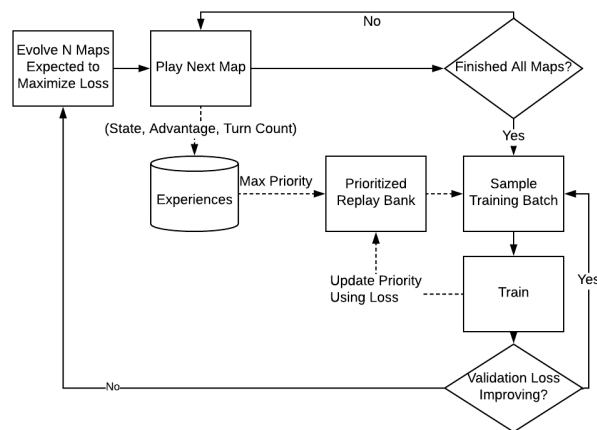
No

Evolve N Maps Expected to Maximize Loss

Play Next Map

Finished All Maps?

(State, Advantage, Turn Count)

Yes

Experiences

Max Priority

Prioritized Replay Bank

Sample Training Batch

Update Priority Using Loss

Train

Yes

No

Validation Loss Improving?